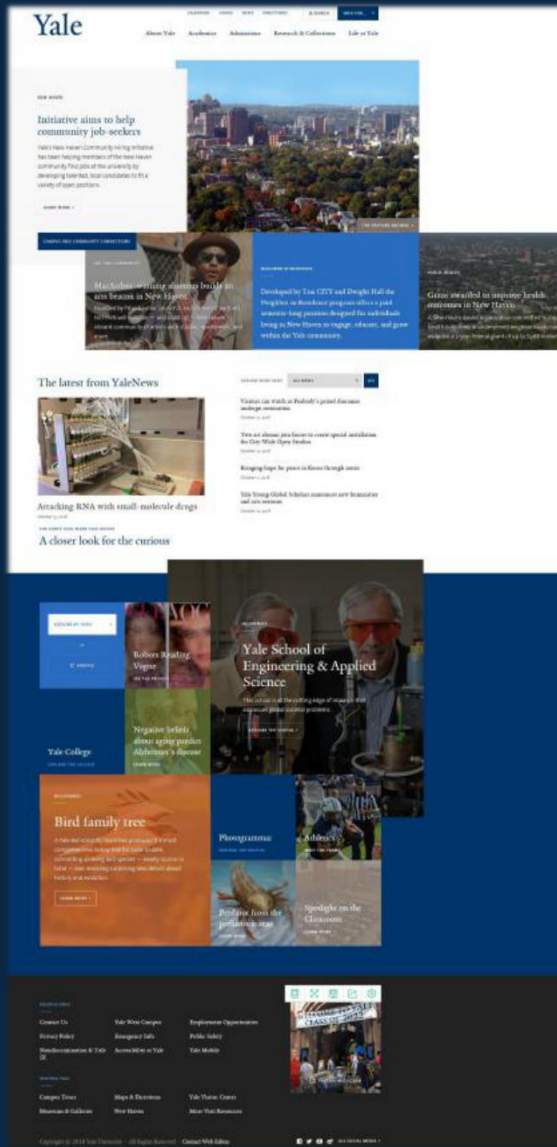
Yale

About Yale Academics Admissions Research & Collections Life at Yale

NEW HAVEN

Initiative aims to help community job-seekers

Yale's New Haven Community Hiring Initiative has been helping members of the New Haven community find jobs at the university by developing talented, local candidates to fit a variety of open positions.

LEARN MORE

MacArthur-winning alumnus builds on his beams in New Haven

Developed by Yale CITY and Dwight Hall the Neighbors in Residence program offers a paid semester-long position designed for individuals living in New Haven to engage, educate, and grow within the Yale community.

Grant awarded to improve health outcomes in New Haven

The latest from YaleNews

Attacking RNA with small-molecule drugs

A closer look for the curious

Yale School of Engineering & Applied Science

Robots Reading Vogue

Negative beliefs about aging predict Alzheimer's disease

Yale College

Bird family tree

Phonogrammar

Athletics

Predator from the prehistoric seas

Spotlight on the Classroom

Contact Us
Privacy Policy
Yale West Campus
Emergency Info
Accessibility at Yale
Employment Opportunities
Public Safety
Yale Mobile
Campus Tours
Museums & Galleries
Maps & Directions
New Haven
Yale Visitor Center
More Visit Resources

Copyright © 2018 Yale University · All Rights Reserved · Contact Web Editor